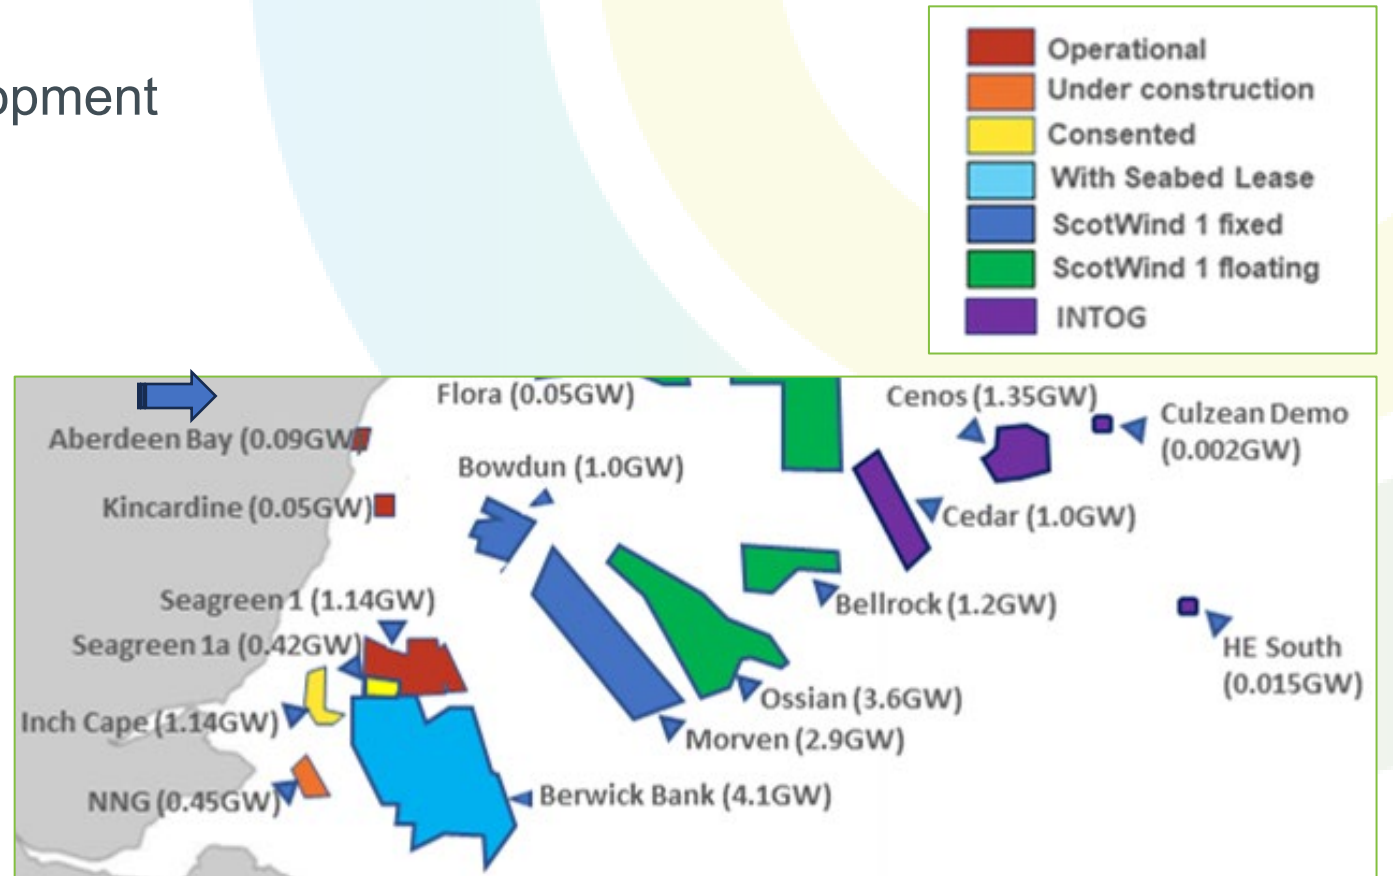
opment

Operational
Under construction
Consented
With Seabed Lease
ScotWind 1 fixed
ScotWind 1 floating
INTOG

Flora (0.05GW)
Cenos (1.35GW)
Culzean Demo (0.002GW)
Aberdeen Bay (0.09GW)
Bowdun (1.0GW)
Kincardine (0.05GW)
Cedar (1.0GW)
Seagreen 1 (1.14GW)
Bellrock (1.2GW)
HE South (0.015GW)
Seagreen 1a (0.42GW)
Ossian (3.6GW)
Inch Cape (1.14GW)
Morven (2.9GW)
NNG (0.45GW)
Berwick Bank (4.1GW)